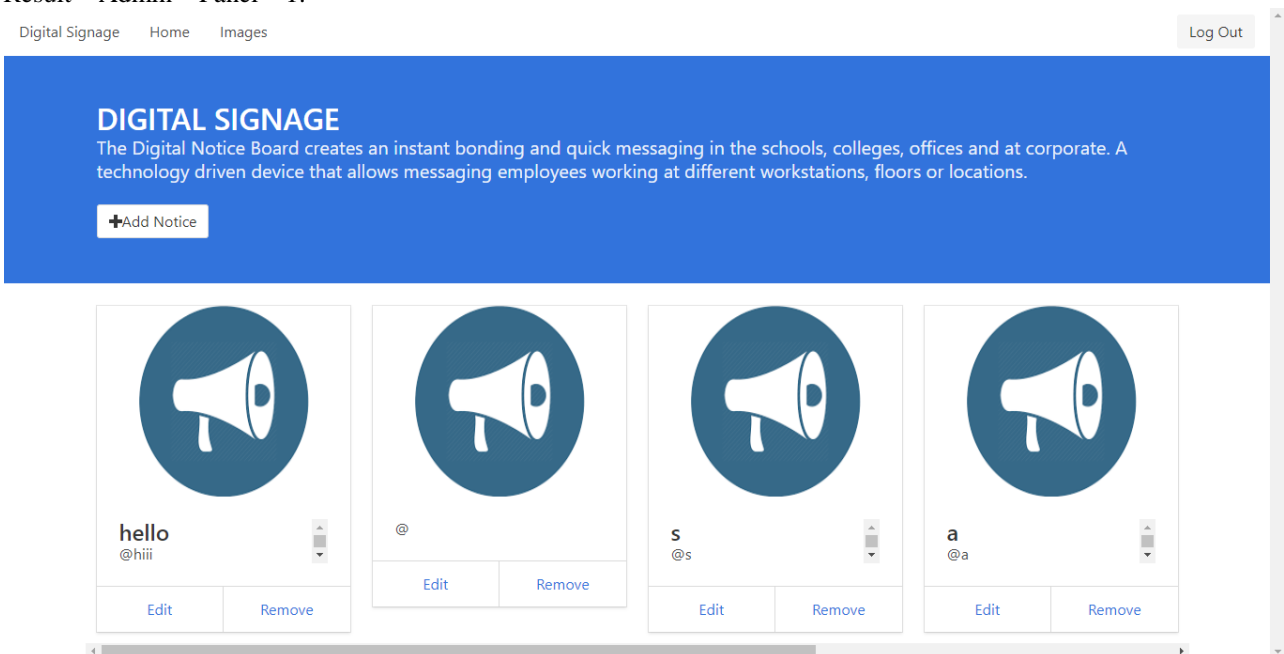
Result – Admin – Panel – 1:

Digital Signage Home Images

Log Out

DIGITAL SIGNAGE

The Digital Notice Board creates an instant bonding and quick messaging in the schools, colleges, offices and at corporate. A technology driven device that allows messaging employees working at different workstations, floors or locations.

Add Notice

hello
@hiii

Edit Remove

@

Edit Remove

s
@s

Edit Remove

a
@a

Edit Remove